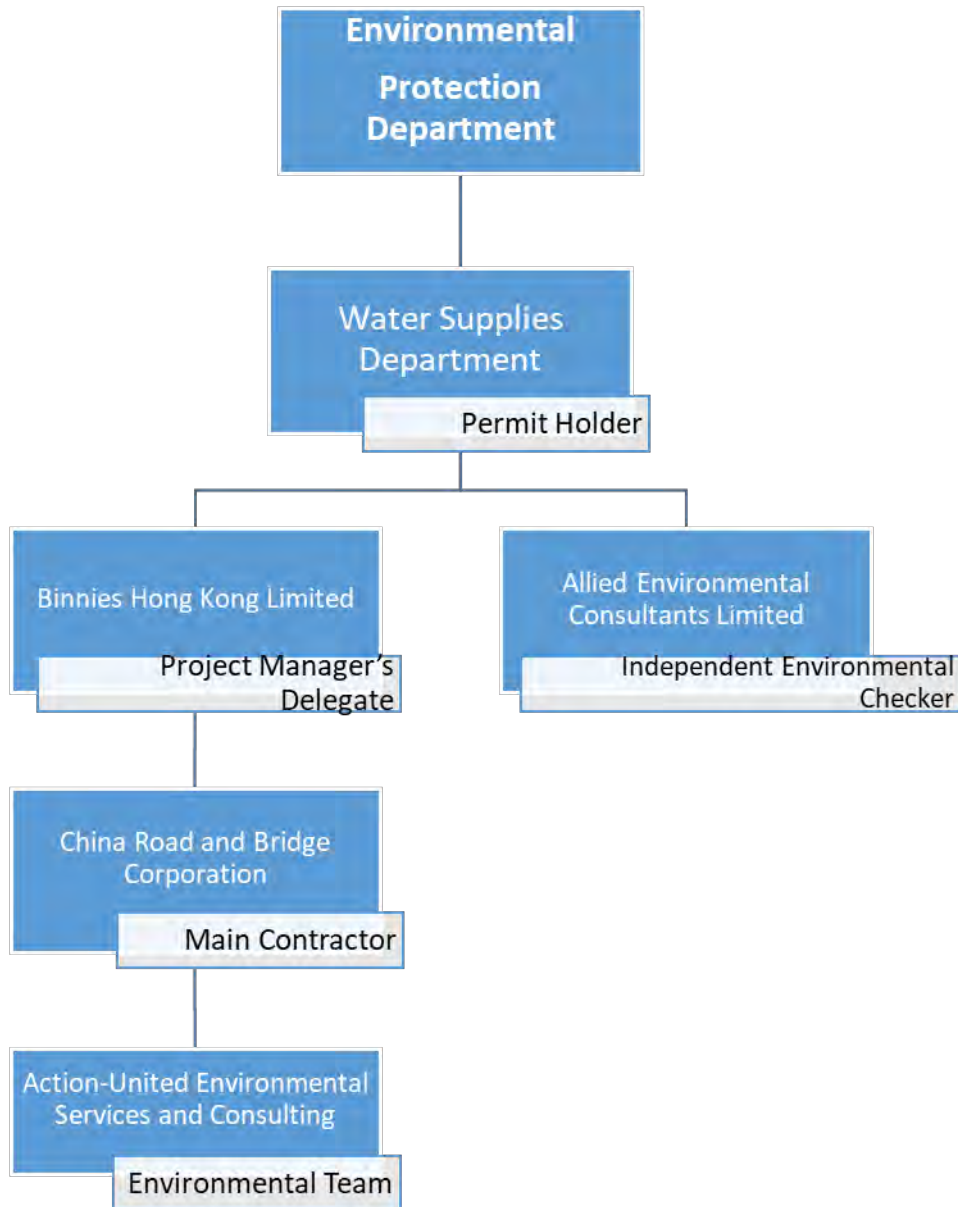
Environmental Protection Department

Water Supplies Department

Permit Holder

Binnies Hong Kong Limited

Project Manager's Delegate

Allied Environmental Consultants Limited

Independent Environmental Checker

China Road and Bridge Corporation

Main Contractor

Action-United Environmental Services and Consulting

Environmental Team